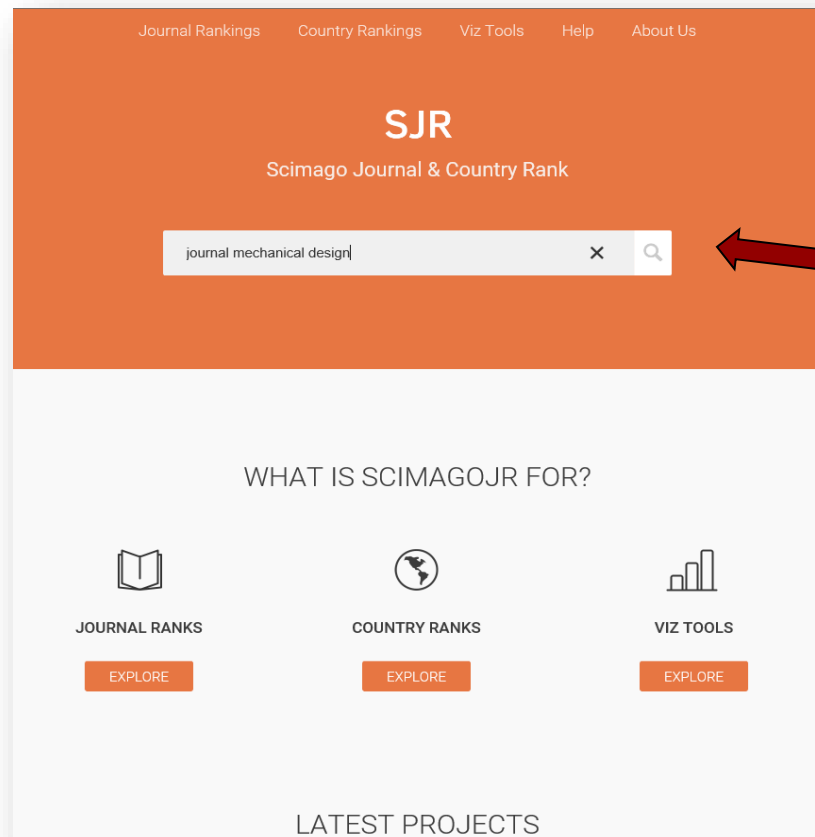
Journal Rankings Country Rankings Viz Tools Help About Us

SJR

Scimago Journal & Country Rank

journal mechanical design

WHAT IS SCIMAGOJR FOR?

JOURNAL RANKS

EXPLORE

COUNTRY RANKS

EXPLORE

VIZ TOOLS

EXPLORE

LATEST PROJECTS